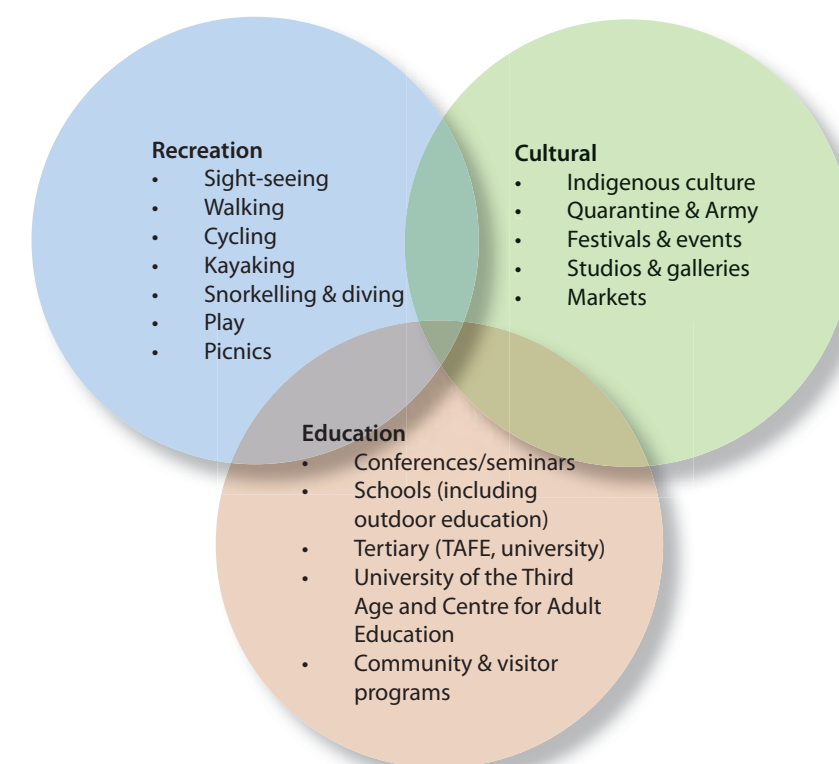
Recreation
- Sight-seeing
- Walking
- Cycling
- Kayaking
- Snorkelling & diving
- Play
- Picnics

Cultural
- Indigenous culture
- Quarantine & Army
- Festivals & events
- Studios & galleries
- Markets

Education
- Conferences/seminars
- Schools (including outdoor education)
- Tertiary (TAFE, university)
- University of the Third Age and Centre for Adult Education
- Community & visitor programs